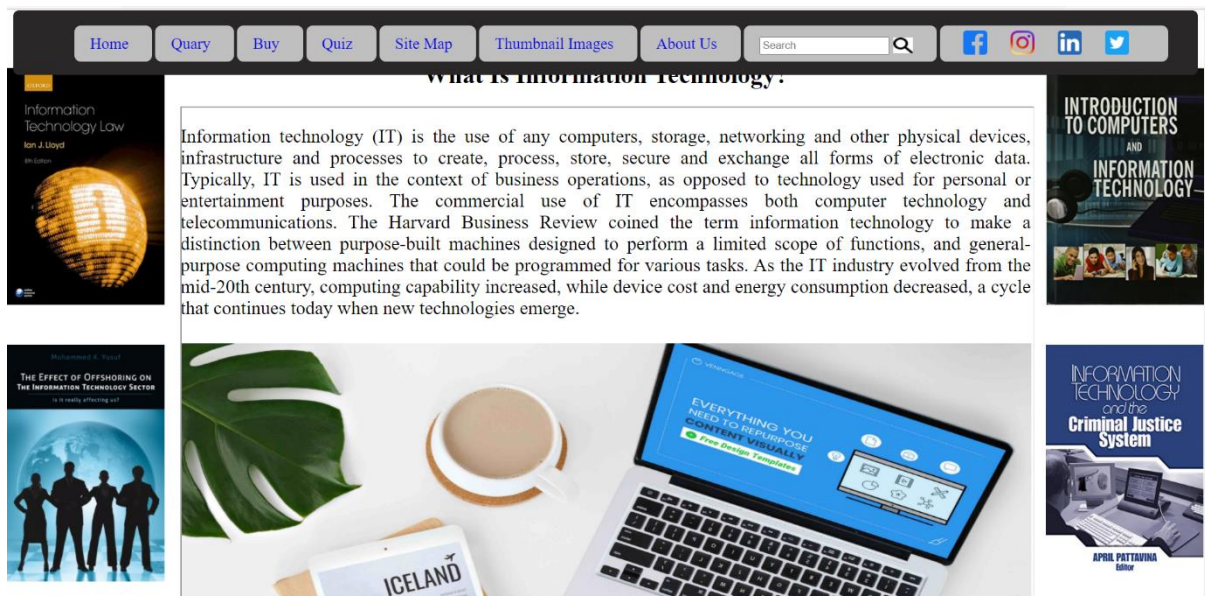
Home Quary Buy Quiz Site Map Thumbnail Images About Us Search

What Is Information Technology?

OXFORD
Information Technology Law
Ian J. Lloyd
8th Edition

INTRODUCTION TO COMPUTERS AND INFORMATION TECHNOLOGY

Information technology (IT) is the use of any computers, storage, networking and other physical devices, infrastructure and processes to create, process, store, secure and exchange all forms of electronic data. Typically, IT is used in the context of business operations, as opposed to technology used for personal or entertainment purposes. The commercial use of IT encompasses both computer technology and telecommunications. The Harvard Business Review coined the term information technology to make a distinction between purpose-built machines designed to perform a limited scope of functions, and general-purpose computing machines that could be programmed for various tasks. As the IT industry evolved from the mid-20th century, computing capability increased, while device cost and energy consumption decreased, a cycle that continues today when new technologies emerge.

Mohammed A. Yusuf
The Effect of Offshoring on The Information Technology Sector
Is it really affecting us?

VENNGAGE
EVERYTHING YOU NEED TO REPURPOSE CONTENT VISUALLY
Free Design Templates

ICELAND

INFORMATION TECHNOLOGY and the Criminal Justice System
APRIL PATTAVINA
Editor